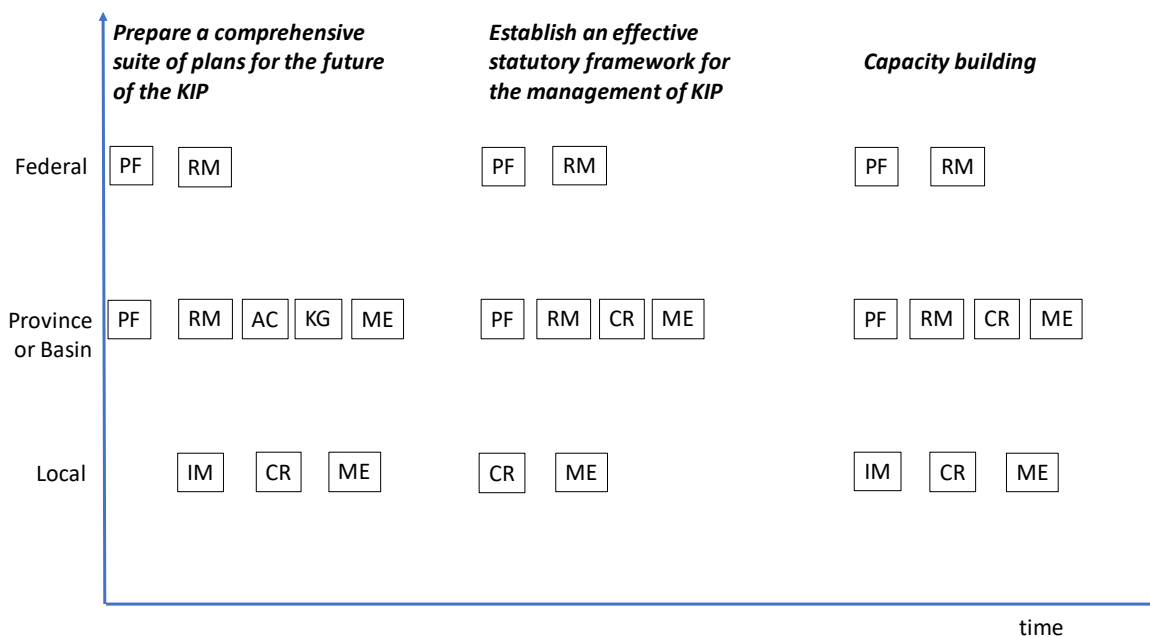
Prepare a comprehensive suite of plans for the future of the KIP

Establish an effective statutory framework for the management of KIP

Capacity building

Federal
PF RM
PF RM
PF RM

Province or Basin
PF RM AC KG ME
PF RM CR ME
PF RM CR ME

Local
IM CR ME
CR ME
IM CR ME

time